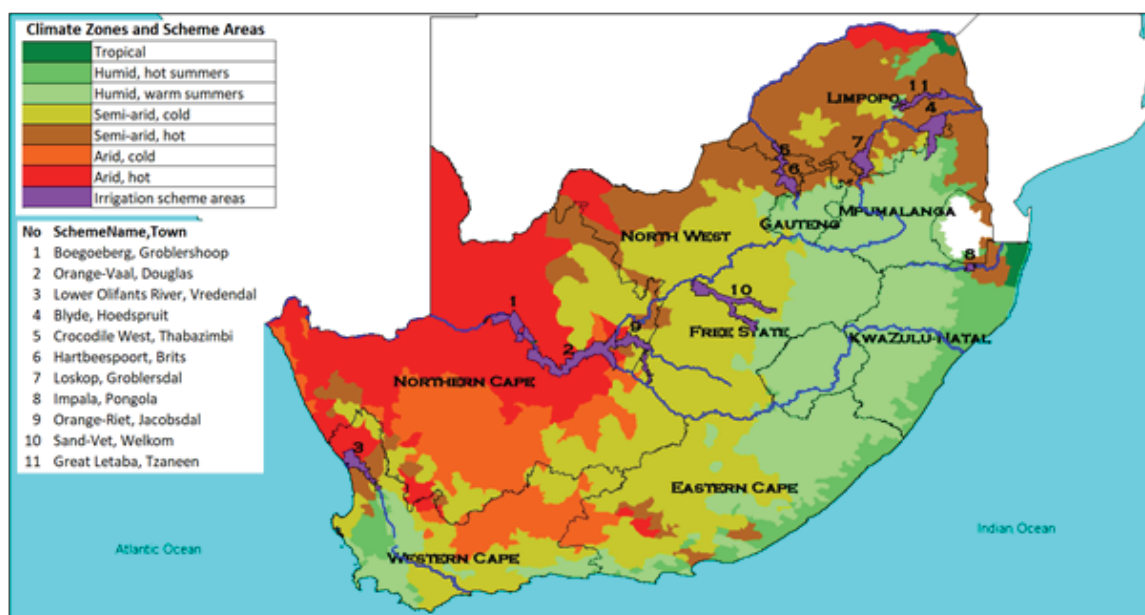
Climate Zones and Scheme Areas

Tropical
Humid, hot summers
Humid, warm summers
Semi-arid, cold
Semi-arid, hot
Arid, cold
Arid, hot
Irrigation scheme areas

| No | SchemeName,Town |
|---|---|
| 1 | Boegoeberg, Groblershoop |
| 2 | Orange-Vaal, Douglas |
| 3 | Lower Olifants River, Vredendal |
| 4 | Blyde, Hoedspruit |
| 5 | Crocodile West, Thabazimbi |
| 6 | Hartbeespoort, Brits |
| 7 | Loskop, Groblersdal |
| 8 | Impala, Pongola |
| 9 | Orange-Riet, Jacobsdal |
| 10 | Sand-Vet, Welkom |
| 11 | Great Letaba, Tzaneen |

LIMPOPO
11
4
5
7
6
MPUMALANGA
GAUTENG
NORTH WEST
8
10
1
9
FREE STATE
KWAZULU-NATAL
2
NORTHERN CAPE
3
EASTERN CAPE
Indian Ocean
Atlantic Ocean
WESTERN CAPE